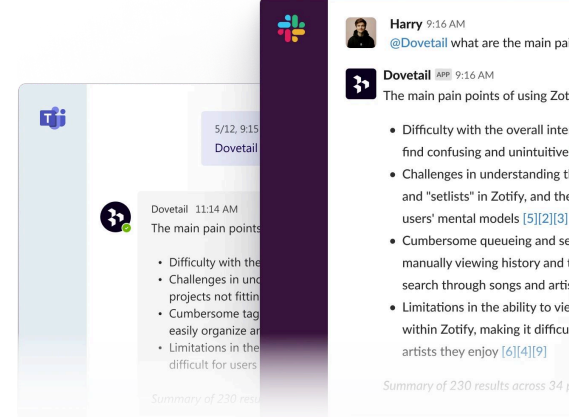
5/12, 9:15

Dovetail

Dovetail 11:14 AM

The main pain points

• Difficulty with the
• Challenges in unc projects not fittin
• Cumbersome tag easily organize ar
• Limitations in the difficult for users

Summary of 230 resu

Harry 9:16 AM

@Dovetail what are the main pa

Dovetail APP 9:16 AM

The main pain points of using Zot

• Difficulty with the overall inte find confusing and unintuitive
• Challenges in understanding t and "setlists" in Zotify, and the users' mental models [5][2][3]
• Cumbersome queueing and se manually viewing history and search through songs and arti
• Limitations in the ability to vie within Zotify, making it difficu artists they enjoy [6][4][9]

Summary of 230 results across 34